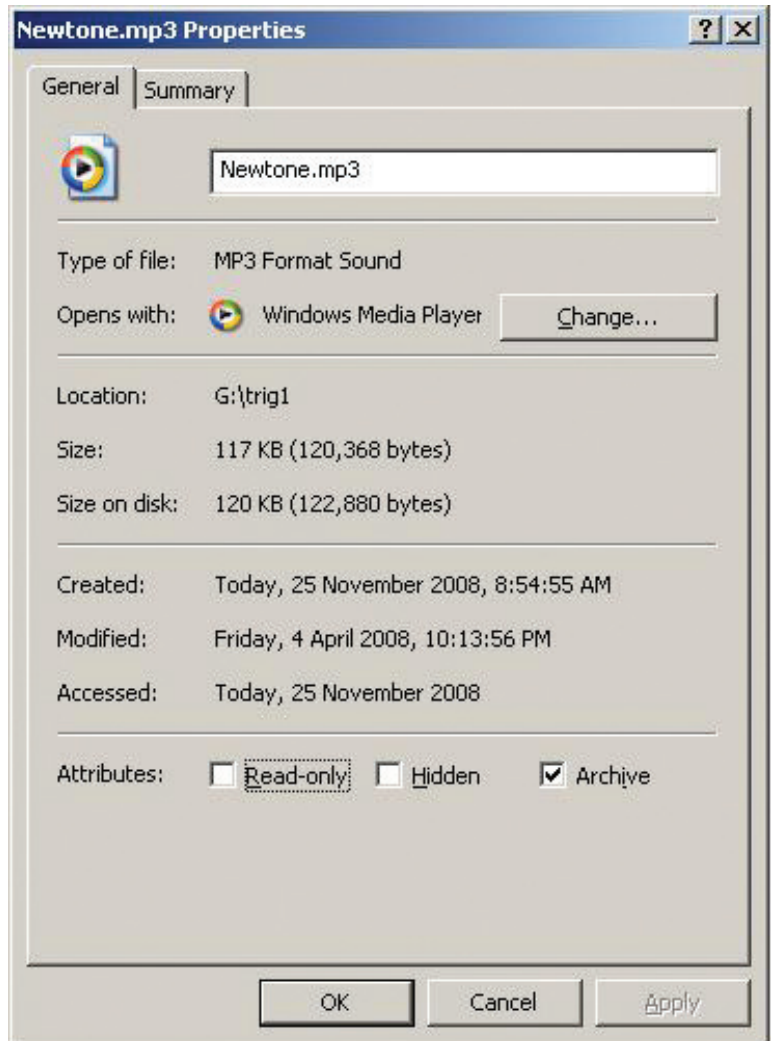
Newtone.mp3 Properties

?

X

General

Summary

Newtone.mp3

Type of file: MP3 Format Sound

Opens with: Windows Media Player

Change...

Location: G:\trig1

Size: 117 KB (120,368 bytes)

Size on disk: 120 KB (122,880 bytes)

Created: Today, 25 November 2008, 8:54:55 AM

Modified: Friday, 4 April 2008, 10:13:56 PM

Accessed: Today, 25 November 2008

Attributes: Read-only Hidden Archive

OK

Cancel

Apply